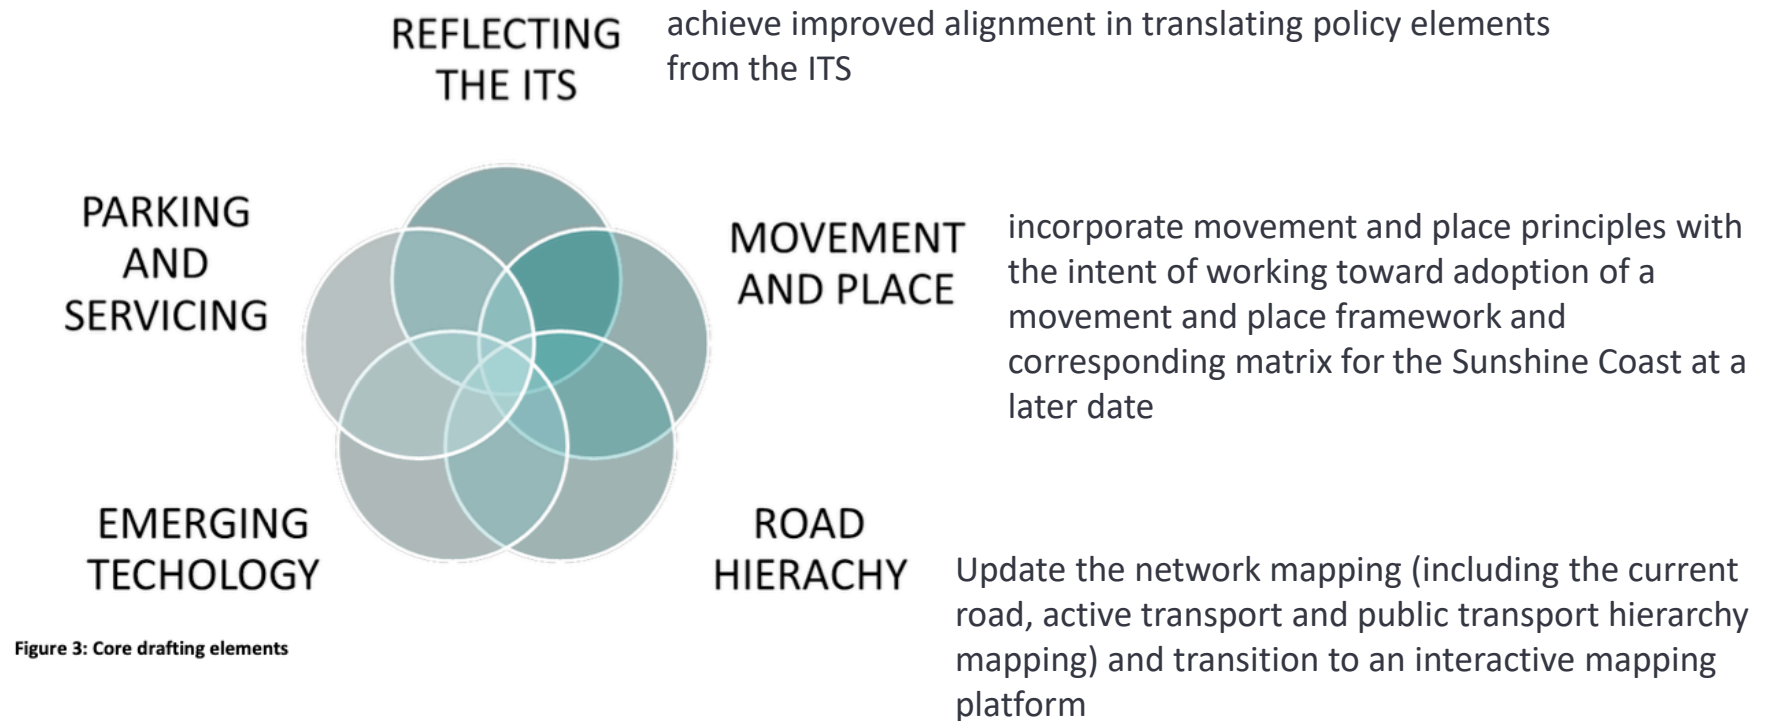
REFLECTING THE ITS

achieve improved alignment in translating policy elements from the ITS

PARKING AND SERVICING

MOVEMENT AND PLACE

incorporate movement and place principles with the intent of working toward adoption of a movement and place framework and corresponding matrix for the Sunshine Coast at a later date

EMERGING TECHOLOGY

ROAD HIERACHY

Update the network mapping (including the current road, active transport and public transport hierarchy mapping) and transition to an interactive mapping platform

Figure 3: Core drafting elements